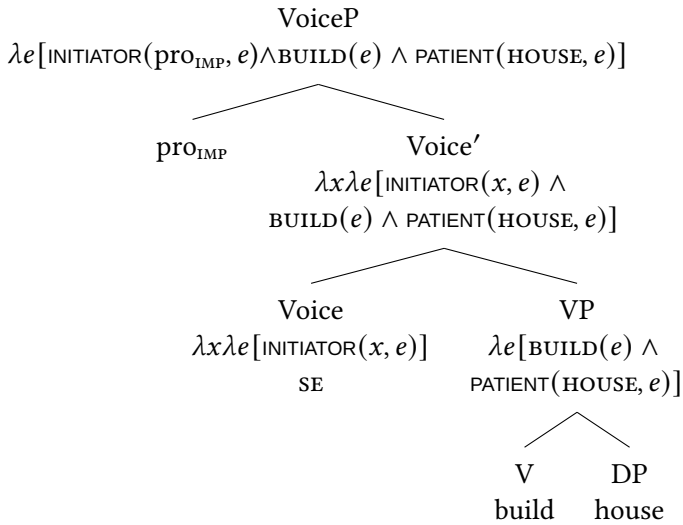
VoiceP
$\lambda e[\text{INITIATOR}(\text{pro}_{\text{IMP}}, e) \wedge \text{BUILD}(e) \wedge \text{PATIENT}(\text{HOUSE}, e)]$

$\text{pro}_{\text{IMP}}$

Voice′
$\lambda x \lambda e[\text{INITIATOR}(x, e) \wedge \text{BUILD}(e) \wedge \text{PATIENT}(\text{HOUSE}, e)]$

Voice
$\lambda x \lambda e[\text{INITIATOR}(x, e)]$
SE

VP
$\lambda e[\text{BUILD}(e) \wedge \text{PATIENT}(\text{HOUSE}, e)]$

V
build

DP
house